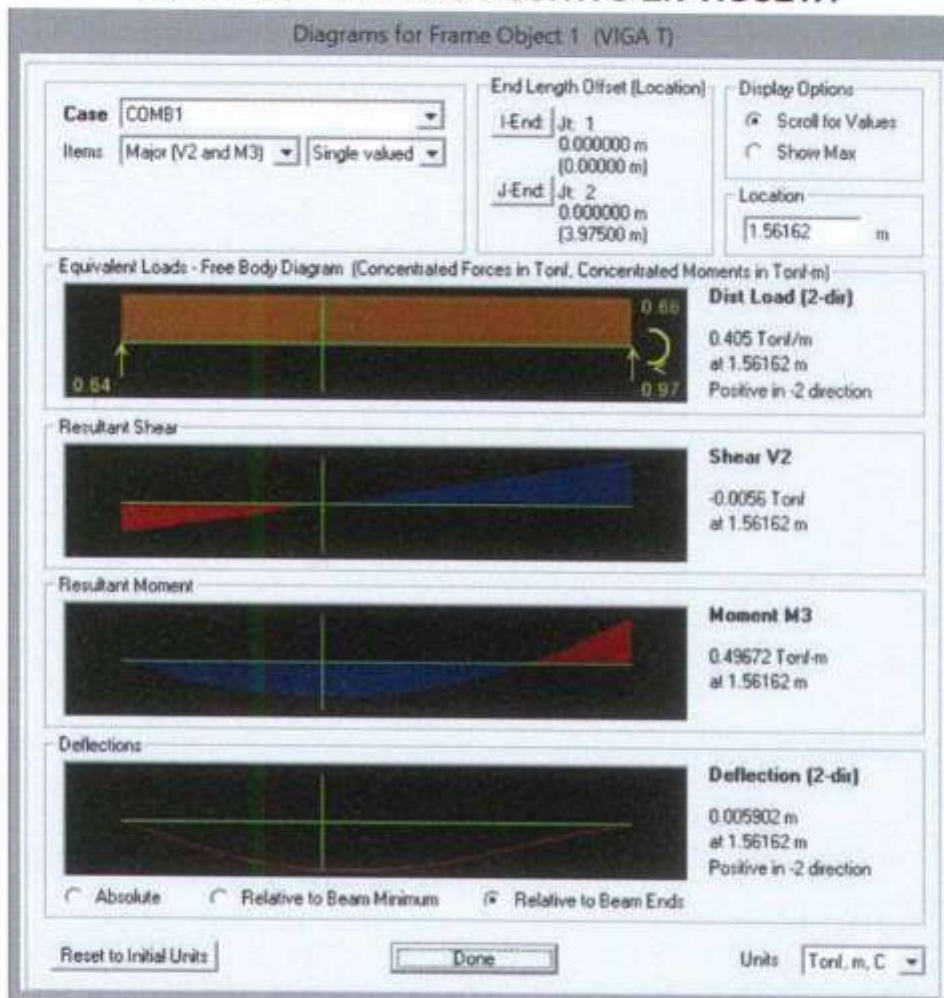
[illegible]

Diagrams for Frame Object 1 (VIGA T)

Case COMB1
Items Major (V2 and M3) Single valued

End Length Offset (Location)
I-End Jt: 1
0.000000 m
(0.00000 m)
J-End Jt: 2
0.000000 m
(3.97500 m)

Display Options
Scroll for Values
Show Max

Location
1.56162 m

Equivalent Loads - Free Body Diagram (Concentrated Forces in Tonf, Concentrated Moments in Tonf-m)
0.66
0.64
0.97

Dist Load (2-dir)
0.405 Tonf/m
at 1.56162 m
Positive in -2 direction

Resultant Shear
Shear V2
-0.0056 Tonf
at 1.56162 m

Resultant Moment
Moment M3
0.49672 Tonf-m
at 1.56162 m

Deflections
Deflection (2-dir)
0.005902 m
at 1.56162 m
Positive in -2 direction

Absolute
Relative to Beam Minimum
Relative to Beam Ends

Reset to Initial Units
Done
Units Tonf, m, C